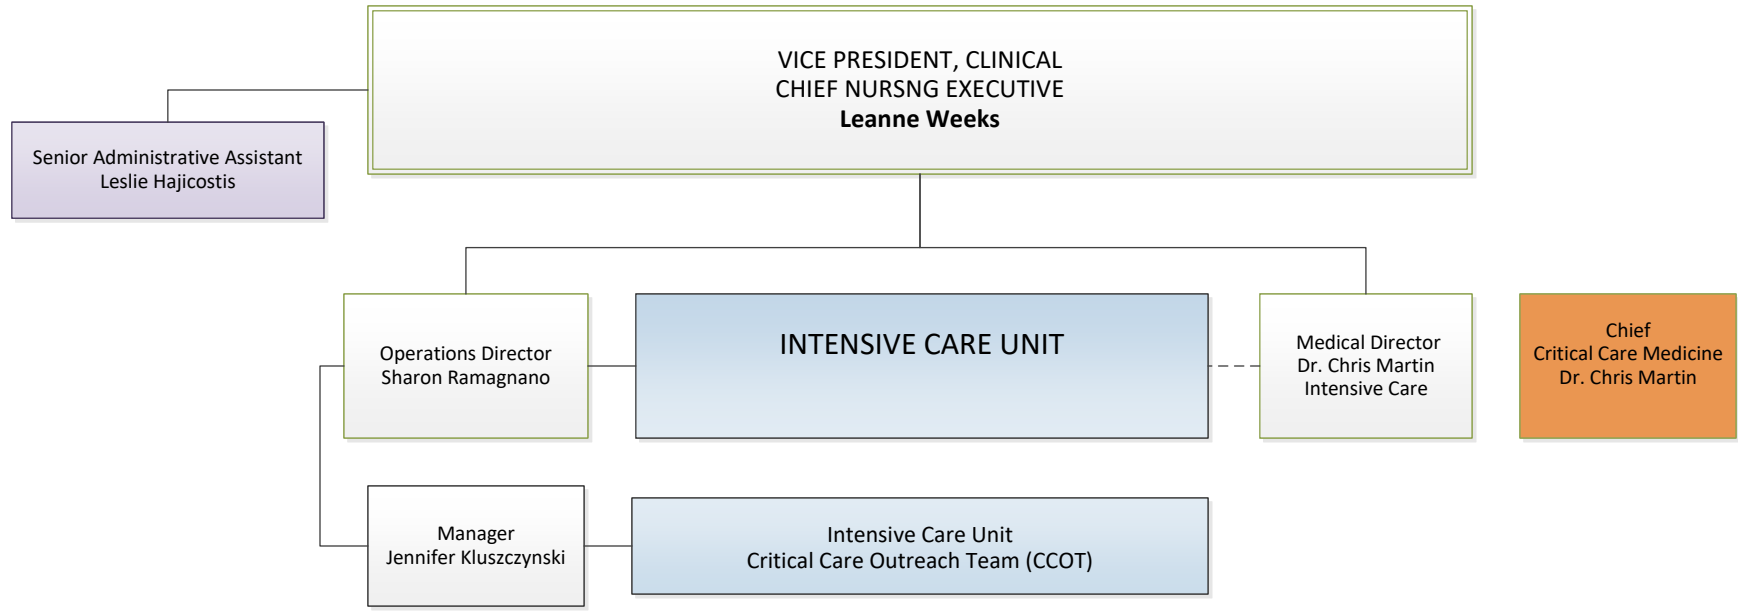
VICE PRESIDENT, CLINICAL
CHIEF NURSNG EXECUTIVE
**Leanne Weeks**

Senior Administrative Assistant
Leslie Hajicostis

Operations Director
Sharon Ramagnano

INTENSIVE CARE UNIT

Medical Director
Dr. Chris Martin
Intensive Care

Chief
Critical Care Medicine
Dr. Chris Martin

Manager
Jennifer Kluszczynski

Intensive Care Unit
Critical Care Outreach Team (CCOT)